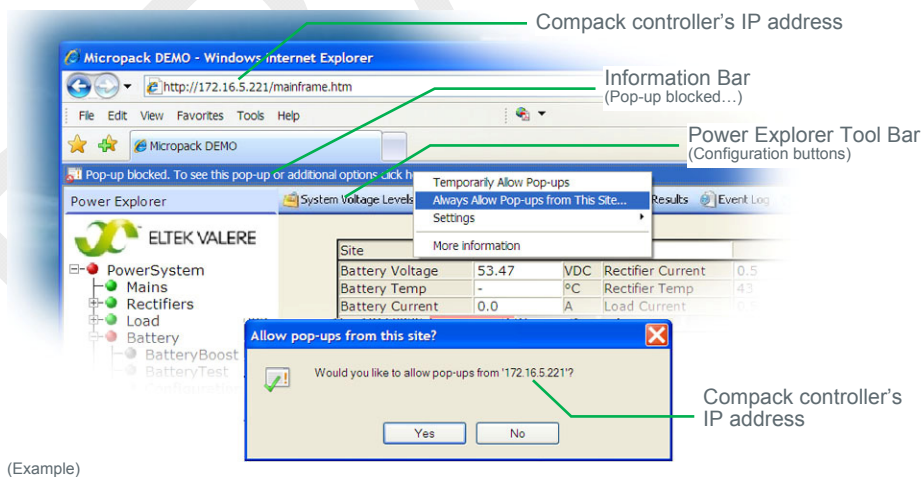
Compack controller's IP address

Micropack DEMO - Windows Internet Explorer

http://172.16.5.221/mainframe.htm

Information Bar
(Pop-up blocked…)

File Edit View Favorites Tools Help

Micropack DEMO

Power Explorer Tool Bar
(Configuration buttons)

Pop-up blocked. To see this pop-up or additional options click h

Temporarily Allow Pop-ups
Always Allow Pop-ups from This Site...
Settings
More information

Power Explorer

System Voltage Levels

Results Event Log

ELTEK VALERE

PowerSystem
Mains
Rectifiers
Load
Battery
BatteryBoost
BatteryTest

| Site | | | | |
|---|---|---|---|---|
| Battery Voltage | 53.47 | VDC | Rectifier Current | 0.5 |
| Battery Temp | - | °C | Rectifier Temp | 43 |
| Battery Current | 0.0 | A | Load Current | 0.5 |

Allow pop-ups from this site?

Would you like to allow pop-ups from '172.16.5.221'?

Yes No

Compack controller's IP address

(Example)